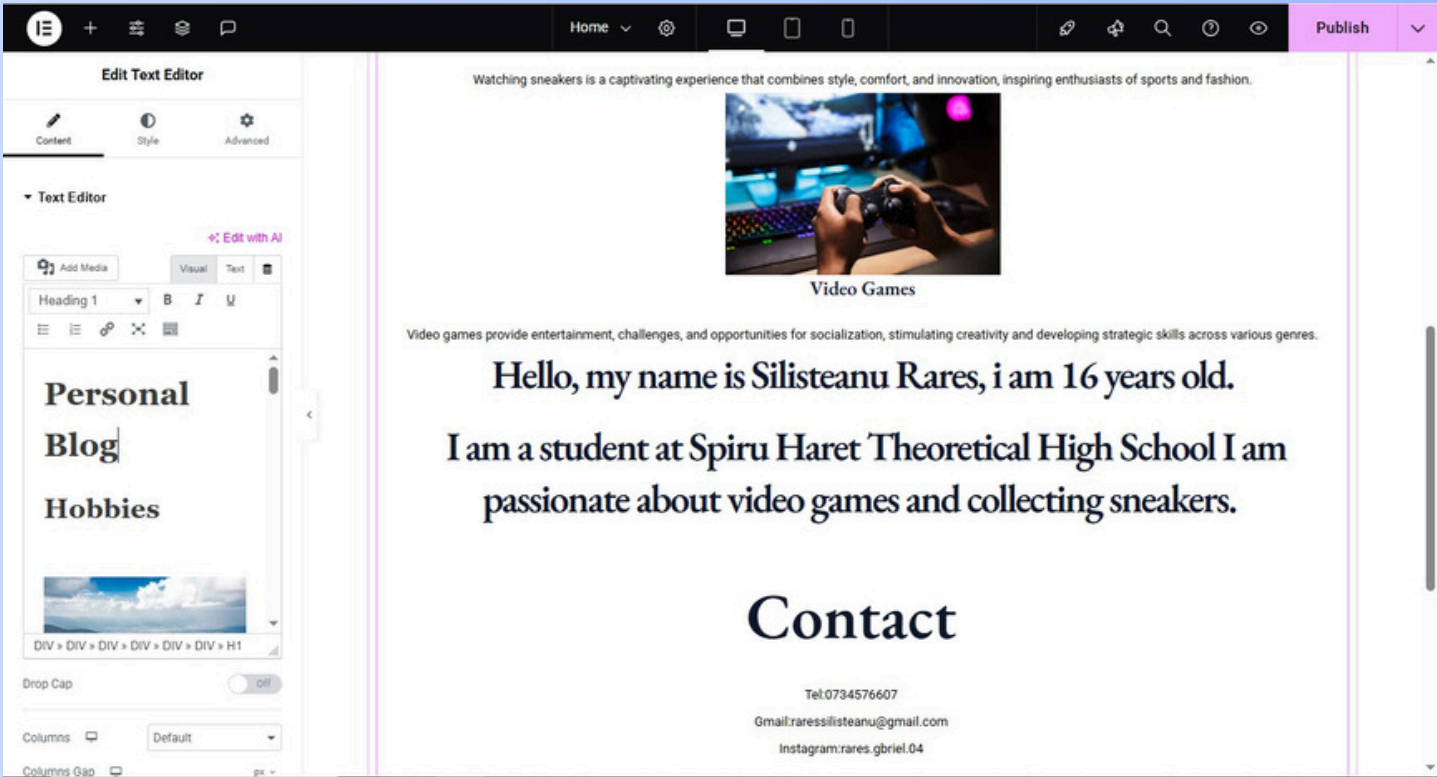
Home
Publish

Edit Text Editor

Content
Style
Advanced

Text Editor

Edit with AI

Add Media
Visual
Text

Heading 1
B
I
U

Personal Blog

Hobbies

DIV » DIV » DIV » DIV » DIV » DIV » H1

Drop Cap
Off

Columns
Default

Columns Gap
px

Watching sneakers is a captivating experience that combines style, comfort, and innovation, inspiring enthusiasts of sports and fashion.

Video Games

Video games provide entertainment, challenges, and opportunities for socialization, stimulating creativity and developing strategic skills across various genres.

Hello, my name is Silisteanu Rares, i am 16 years old.

I am a student at Spiru Haret Theoretical High School I am passionate about video games and collecting sneakers.

Contact

Tel:0734576607

Gmail:raressilisteanu@gmail.com

Instagram:rares.gbriel.04